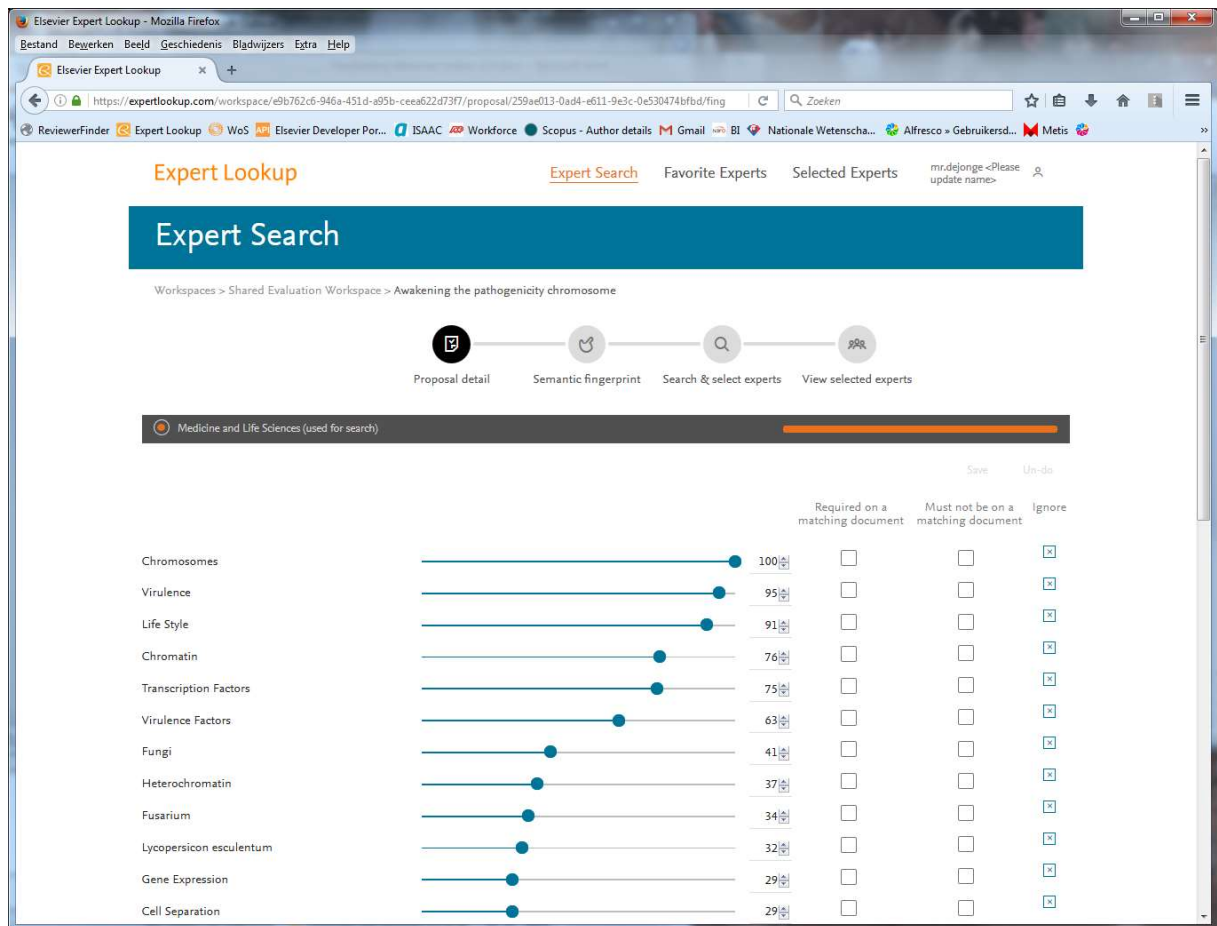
Elsevier Expert Lookup - Mozilla Firefox

Bestand Bewerken Beeld Geschiedenis Bladwijzers Extra Help

Elsevier Expert Lookup ×

https://expertlookup.com/workspace/e9b762c6-946a-451d-a95b-ceea622d73f7/proposal/259ae013-0ad4-e611-9e3c-0e530474bfbd/fing

Zoeken

ReviewerFinder Expert Lookup WoS Elsevier Developer Por... ISAAC Workforce Scopus - Author details Gmail BI Nationale Wetenscha... Alfresco » Gebruikersd... Metis

Expert Lookup

Expert Search Favorite Experts Selected Experts mr.dejonge <Please update name>

Expert Search

Workspaces > Shared Evaluation Workspace > Awakening the pathogenicity chromosome

Proposal detail Semantic fingerprint Search & select experts View selected experts

Medicine and Life Sciences (used for search)

Save Un-do

Required on a matching document Must not be on a matching document Ignore

| | | | | |
|---|---|---|---|---|
| Chromosomes | 100 | | | |
| Virulence | 95 | | | |
| Life Style | 91 | | | |
| Chromatin | 76 | | | |
| Transcription Factors | 75 | | | |
| Virulence Factors | 63 | | | |
| Fungi | 41 | | | |
| Heterochromatin | 37 | | | |
| Fusarium | 34 | | | |
| Lycopersicon esculentum | 32 | | | |
| Gene Expression | 29 | | | |
| Cell Separation | 29 | | | |